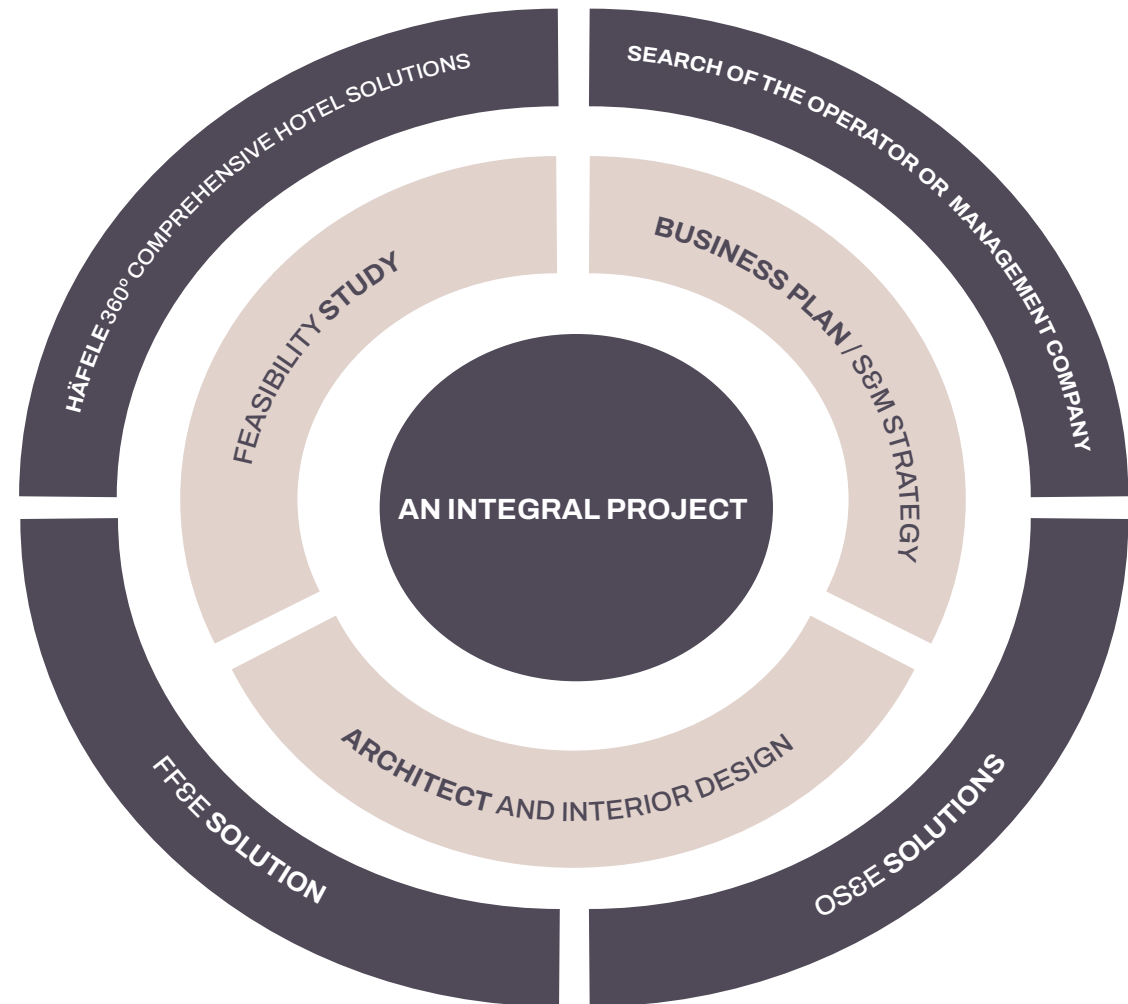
HÄFELE 360° COMPREHENSIVE HOTEL SOLUTIONS

SEARCH OF THE OPERATOR OR MANAGEMENT COMPANY

FEASIBILITY STUDY

BUSINESS PLAN / S&M STRATEGY

AN INTEGRAL PROJECT

ARCHITECT AND INTERIOR DESIGN

FF&E SOLUTION

OS&E SOLUTIONS